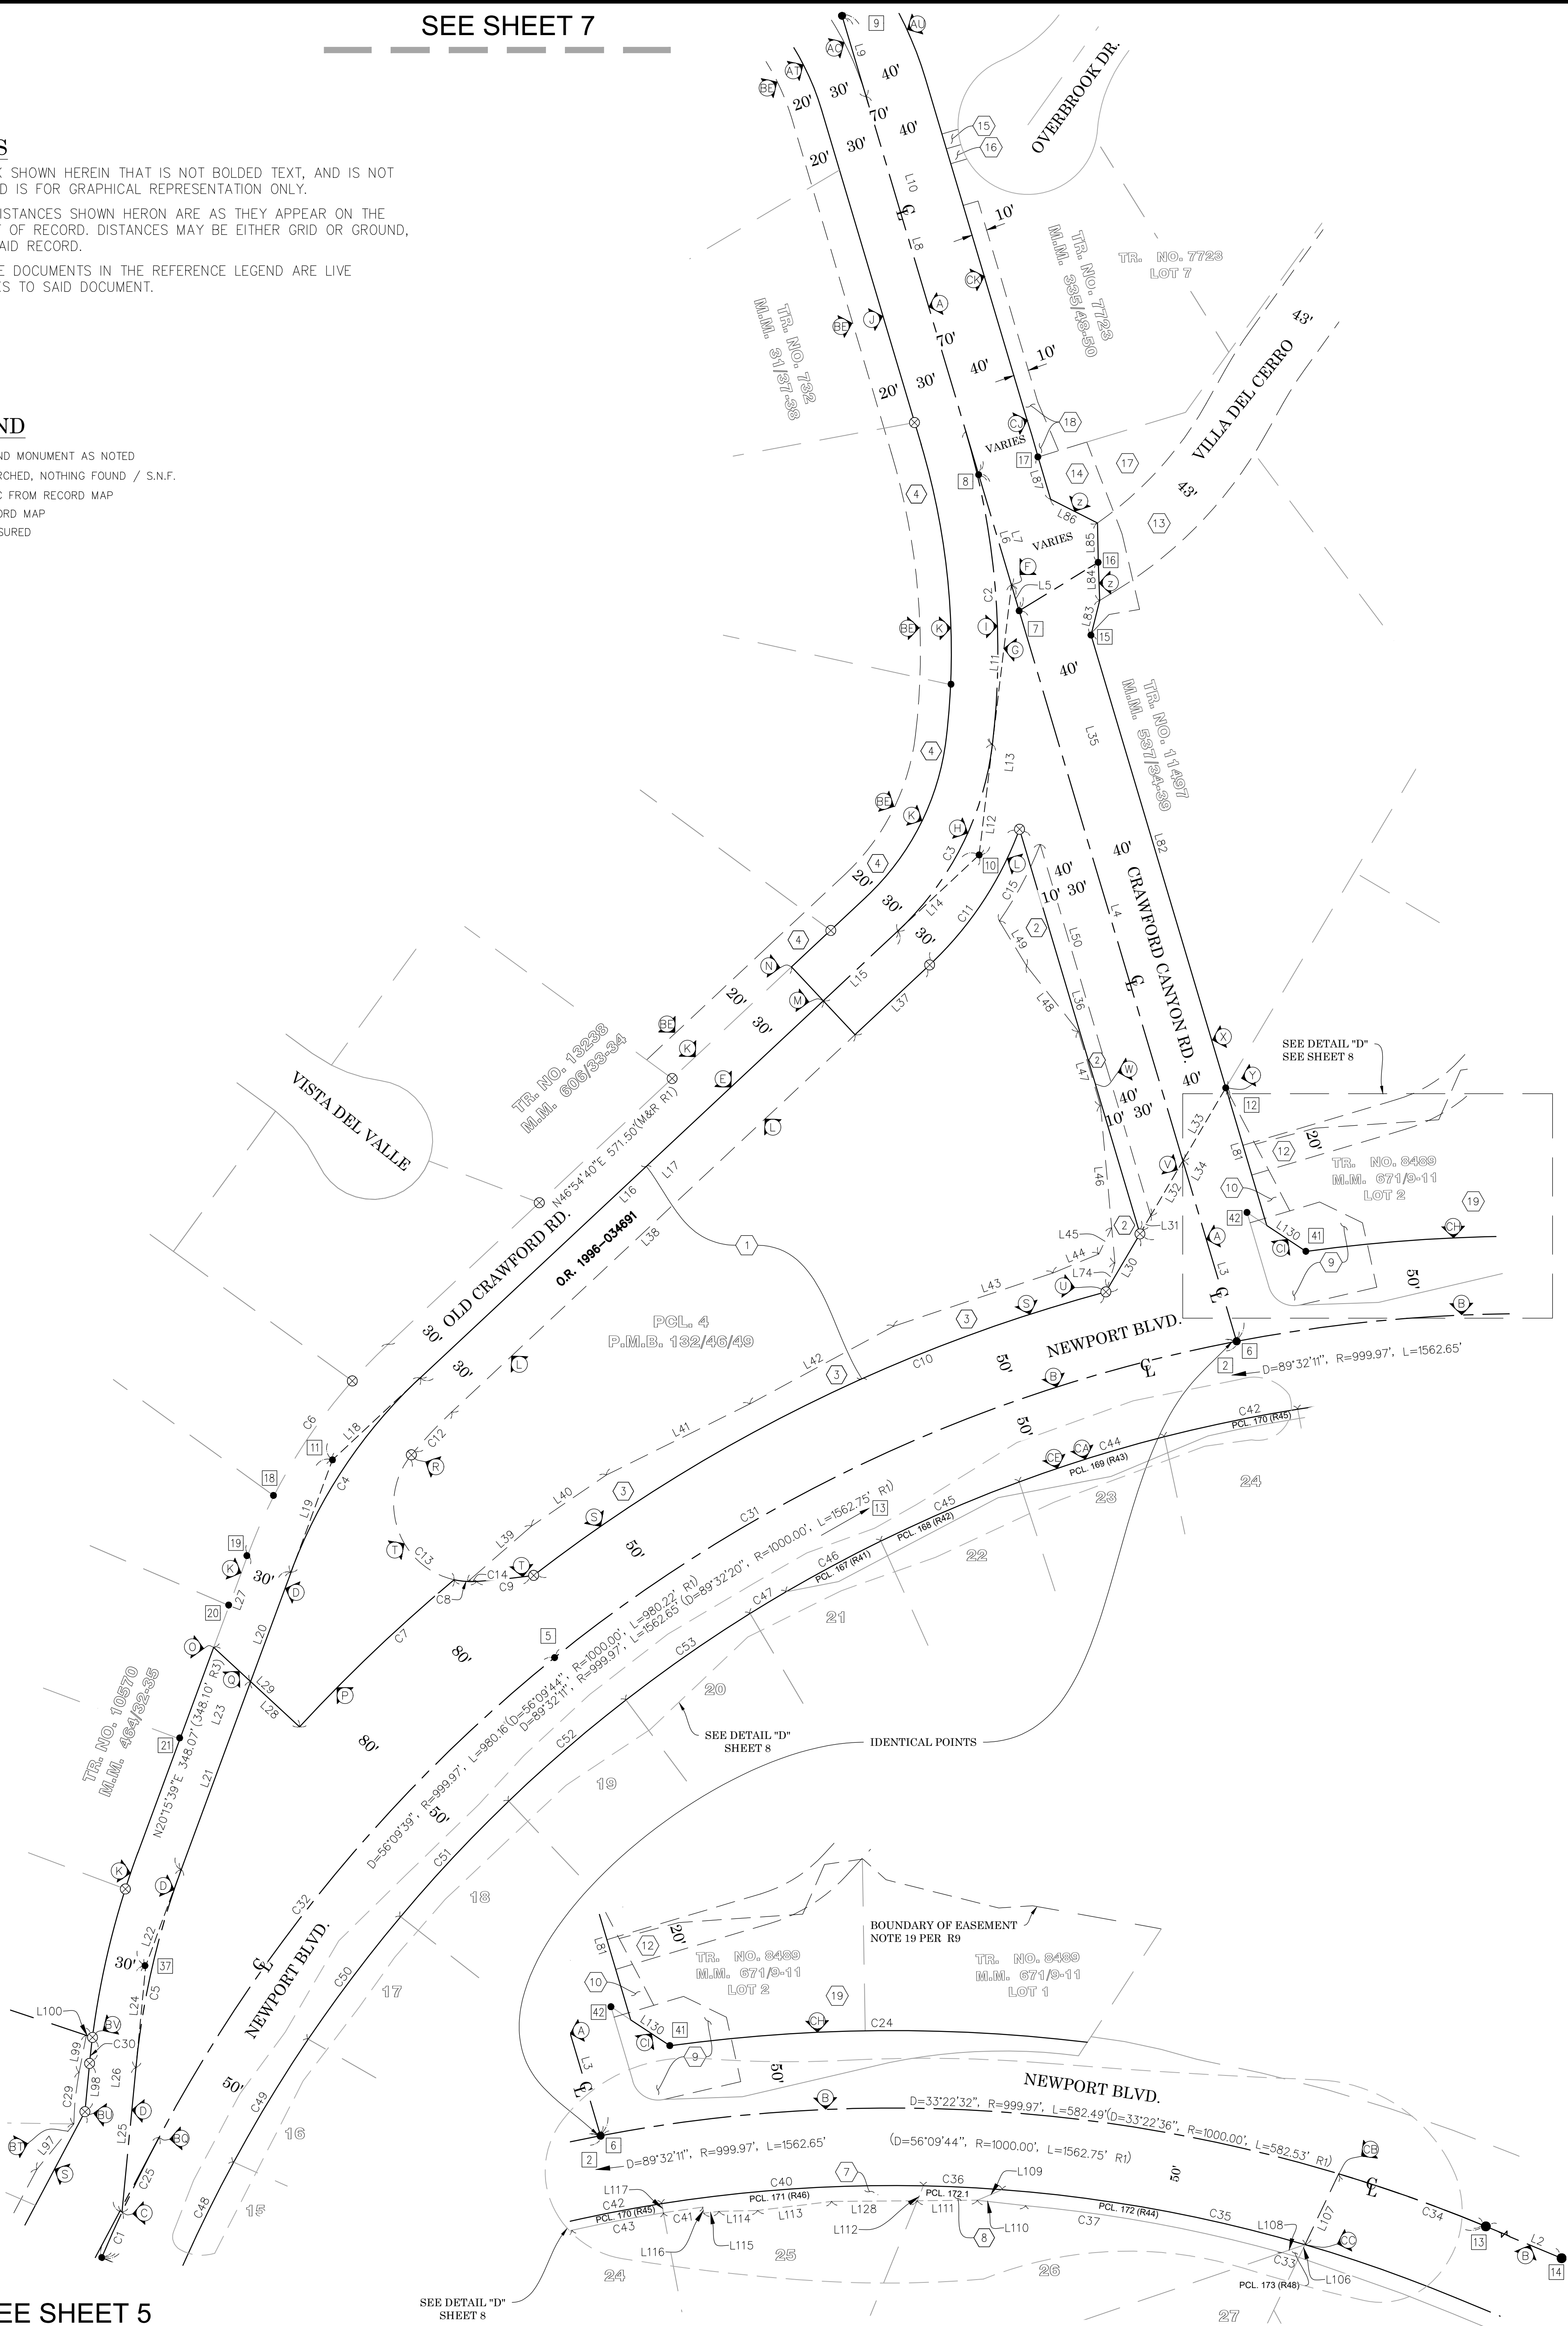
SEE SHEET 7

S
K SHOWN HEREIN THAT IS NOT BOLDED TEXT, AND IS NOT D IS FOR GRAPHICAL REPRESENTATION ONLY.

ISTANCES SHOWN HERON ARE AS THEY APPEAR ON THE OF RECORD. DISTANCES MAY BE EITHER GRID OR GROUND, AID RECORD.

E DOCUMENTS IN THE REFERENCE LEGEND ARE LIVE ES TO SAID DOCUMENT.

ND
ND MONUMENT AS NOTED
RCHED, NOTHING FOUND / S.N.F.
C FROM RECORD MAP
ORD MAP
SURED

OVERBROOK DR.
TR. NO. 7723 M.M. 335/48-50
TR. NO. 7723 LOT 7
VILLA DEL CERRO
TR. NO. 732 M.M. 31/37-38
TR. NO. 11497 M.M. 537/34-39
CRAWFORD CANYON RD.
TR. NO. 13238 M.M. 606/33-34
VISTA DEL VALLE
OLD CRAWFORD RD.
N46°54'40"E 571.50'(M&R R1)
O.R. 1996-034691
PCL. 4 P.M.B. 132/46/49
NEWPORT BLVD.
SEE DETAIL "D" SEE SHEET 8
TR. NO. 8489 M.M. 671/9-11 LOT 2
D=89°32'11", R=999.97', L=1562.65'
PCL. 170 (R45)
PCL. 169 (R43)
PCL. 168 (R42)
PCL. 167 (R41)
R=1000.00', L=1562.75' R1)
(D=89°32'20", R=1000.00', L=1562.75' R1)
(D=56°09'44", R=1000.00', L=980.22' R1)
D=89°32'11", R=999.97', L=1562.65'
D=56°09'39", R=999.97', L=980.16
SEE DETAIL "D" SHEET 8
IDENTICAL POINTS
TR. NO. 10570 M.M. 464/32-35
N20°15'39"E 348.07' (348.10' R3)
BOUNDARY OF EASEMENT NOTE 19 PER R9
TR. NO. 8489 M.M. 671/9-11 LOT 2
TR. NO. 8489 M.M. 671/9-11 LOT 1
NEWPORT BLVD.
D=33°22'32", R=999.97', L=582.49'(D=33°22'36", R=1000.00', L=582.53' R1)
(D=56°09'44", R=1000.00', L=1562.75' R1)
D=89°32'11", R=999.97', L=1562.65'
PCL. 171 (R46)
PCL. 172.1
PCL. 172 (R44)
PCL. 173 (R48)
SEE DETAIL "D" SHEET 8
VARIES
VARIES
EE SHEET 5